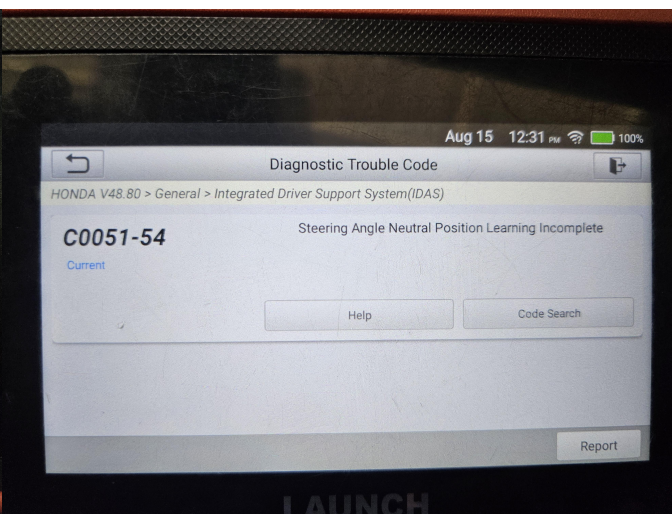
Aug 15 12:31 PM 100%

Diagnostic Trouble Code

HONDA V48.80 > General > Integrated Driver Support System(IDAS)

C0051-54

Current

Steering Angle Neutral Position Learning Incomplete

Help

Code Search

Report

LAUNCH